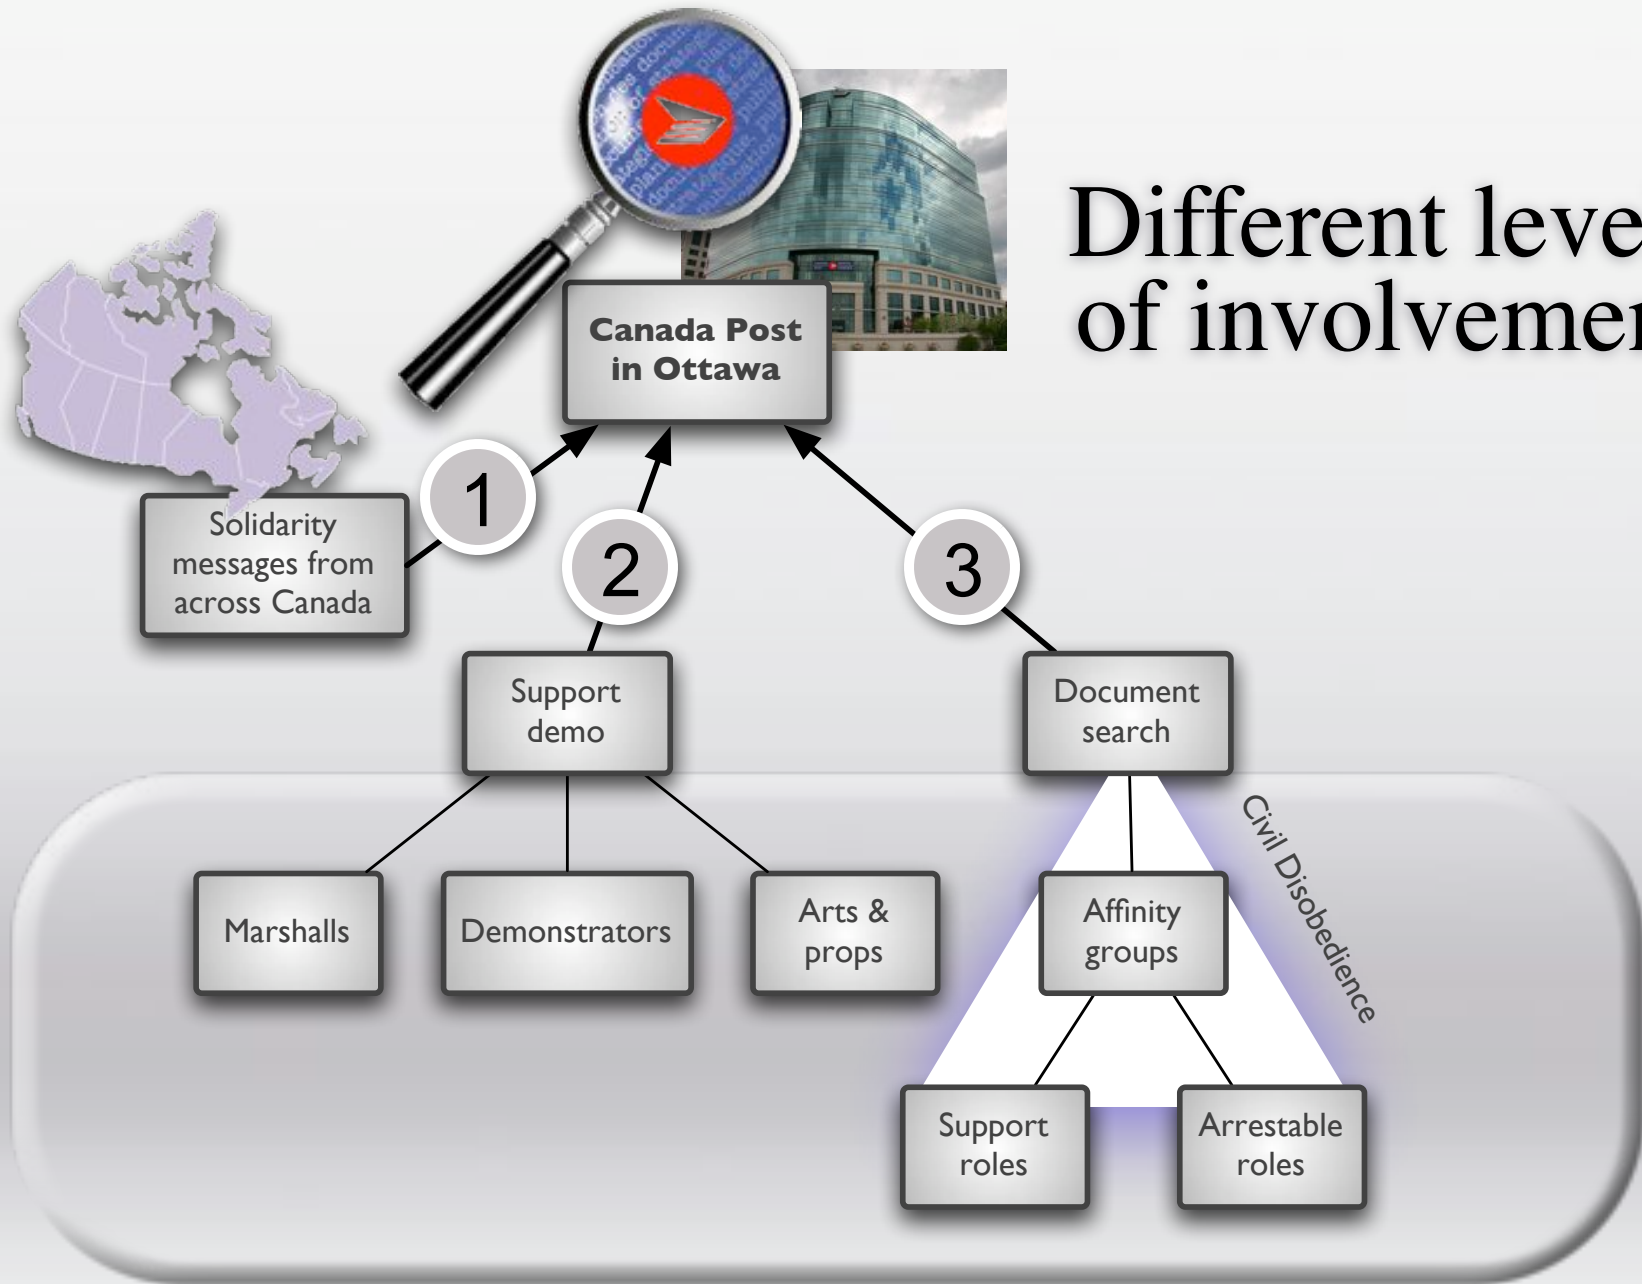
Different leve of involvemer

Canada Post in Ottawa

1

2

3

Solidarity messages from across Canada

Support demo

Document search

Civil Disobedience

Marshalls

Demonstrators

Arts & props

Affinity groups

Support roles

Arrestable roles